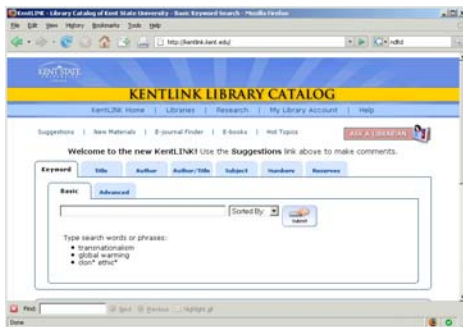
KentLINK - Library Catalog of Kent State University - Basic Keyword Search - Mozilla Firefox

File Edit View History Bookmarks Tools Help

http://kentlink.kent.edu/

KENT STATE

KENTLINK LIBRARY CATALOG

KentLINK Home | Libraries | Research | My Library Account | Help

Suggestions | New Materials | E-journal Finder | E-books | Hot Topics

ASK A LIBRARIAN

Welcome to the new KentLINK! Use the Suggestions link above to make comments.

Keyword | Title | Author | Author/Title | Subject | Numbers | Reserves

Basic | Advanced

Sorted By: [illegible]

Submit

Type search words or phrases:
• transnationalism
• global warming
• don* ethic*

Find

Next Previous Highlight all

Done